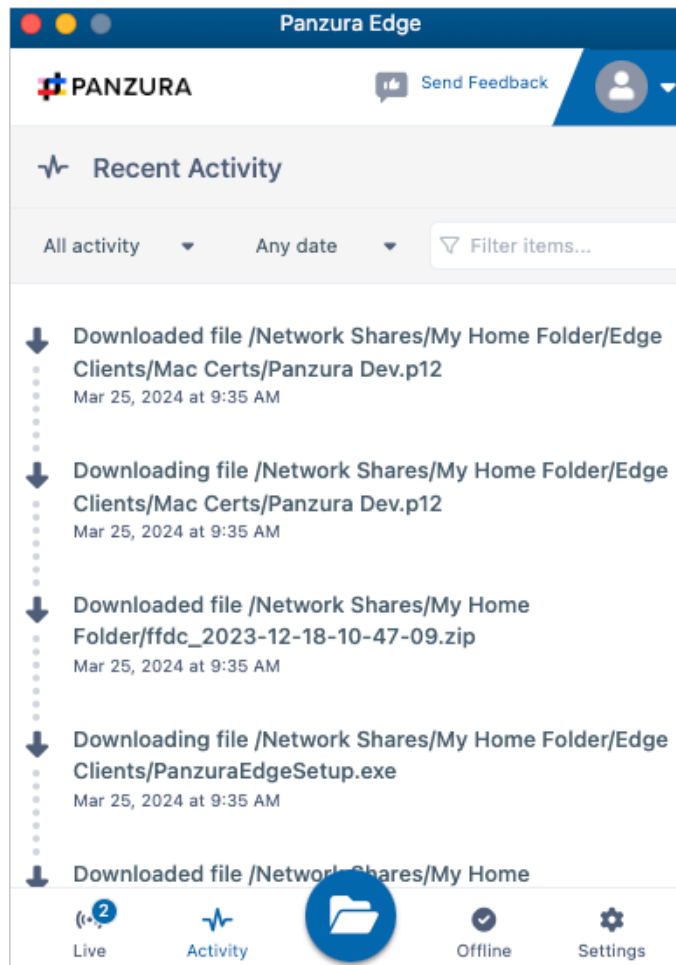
Panzura Edge

PANZURA

Send Feedback

Recent Activity

All activity

Any date

Filter items...

Downloaded file /Network Shares/My Home Folder/Edge Clients/Mac Certs/Panzura Dev.p12
Mar 25, 2024 at 9:35 AM

Downloading file /Network Shares/My Home Folder/Edge Clients/Mac Certs/Panzura Dev.p12
Mar 25, 2024 at 9:35 AM

Downloaded file /Network Shares/My Home Folder/ffdc_2023-12-18-10-47-09.zip
Mar 25, 2024 at 9:35 AM

Downloading file /Network Shares/My Home Folder/Edge Clients/PanzuraEdgeSetup.exe
Mar 25, 2024 at 9:35 AM

Downloaded file /Network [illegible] Shares/My Home

2
Live

Activity

Offline

Settings